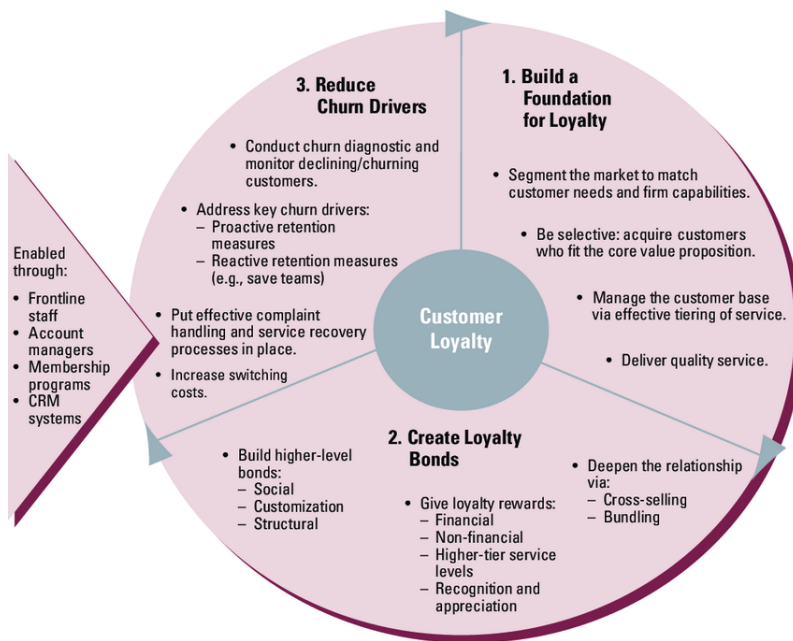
Enabled through:
• Frontline staff
• Account managers
• Membership programs
• CRM systems

1. Build a Foundation for Loyalty

• Segment the market to match customer needs and firm capabilities.
• Be selective: acquire customers who fit the core value proposition.
• Manage the customer base via effective tiering of service.
• Deliver quality service.

2. Create Loyalty Bonds

• Deepen the relationship via:
– Cross-selling
– Bundling
• Give loyalty rewards:
– Financial
– Non-financial
– Higher-tier service levels
– Recognition and appreciation
• Build higher-level bonds:
– Social
– Customization
– Structural

3. Reduce Churn Drivers

• Conduct churn diagnostic and monitor declining/churning customers.
• Address key churn drivers:
– Proactive retention measures
– Reactive retention measures (e.g., save teams)
• Put effective complaint handling and service recovery processes in place.
• Increase switching costs.

Customer Loyalty